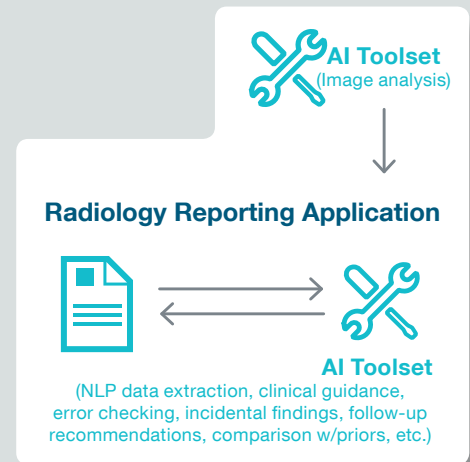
AI Toolset
(Image analysis)

Radiology Reporting Application

AI Toolset
(NLP data extraction, clinical guidance, error checking, incidental findings, follow-up recommendations, comparison w/priors, etc.)